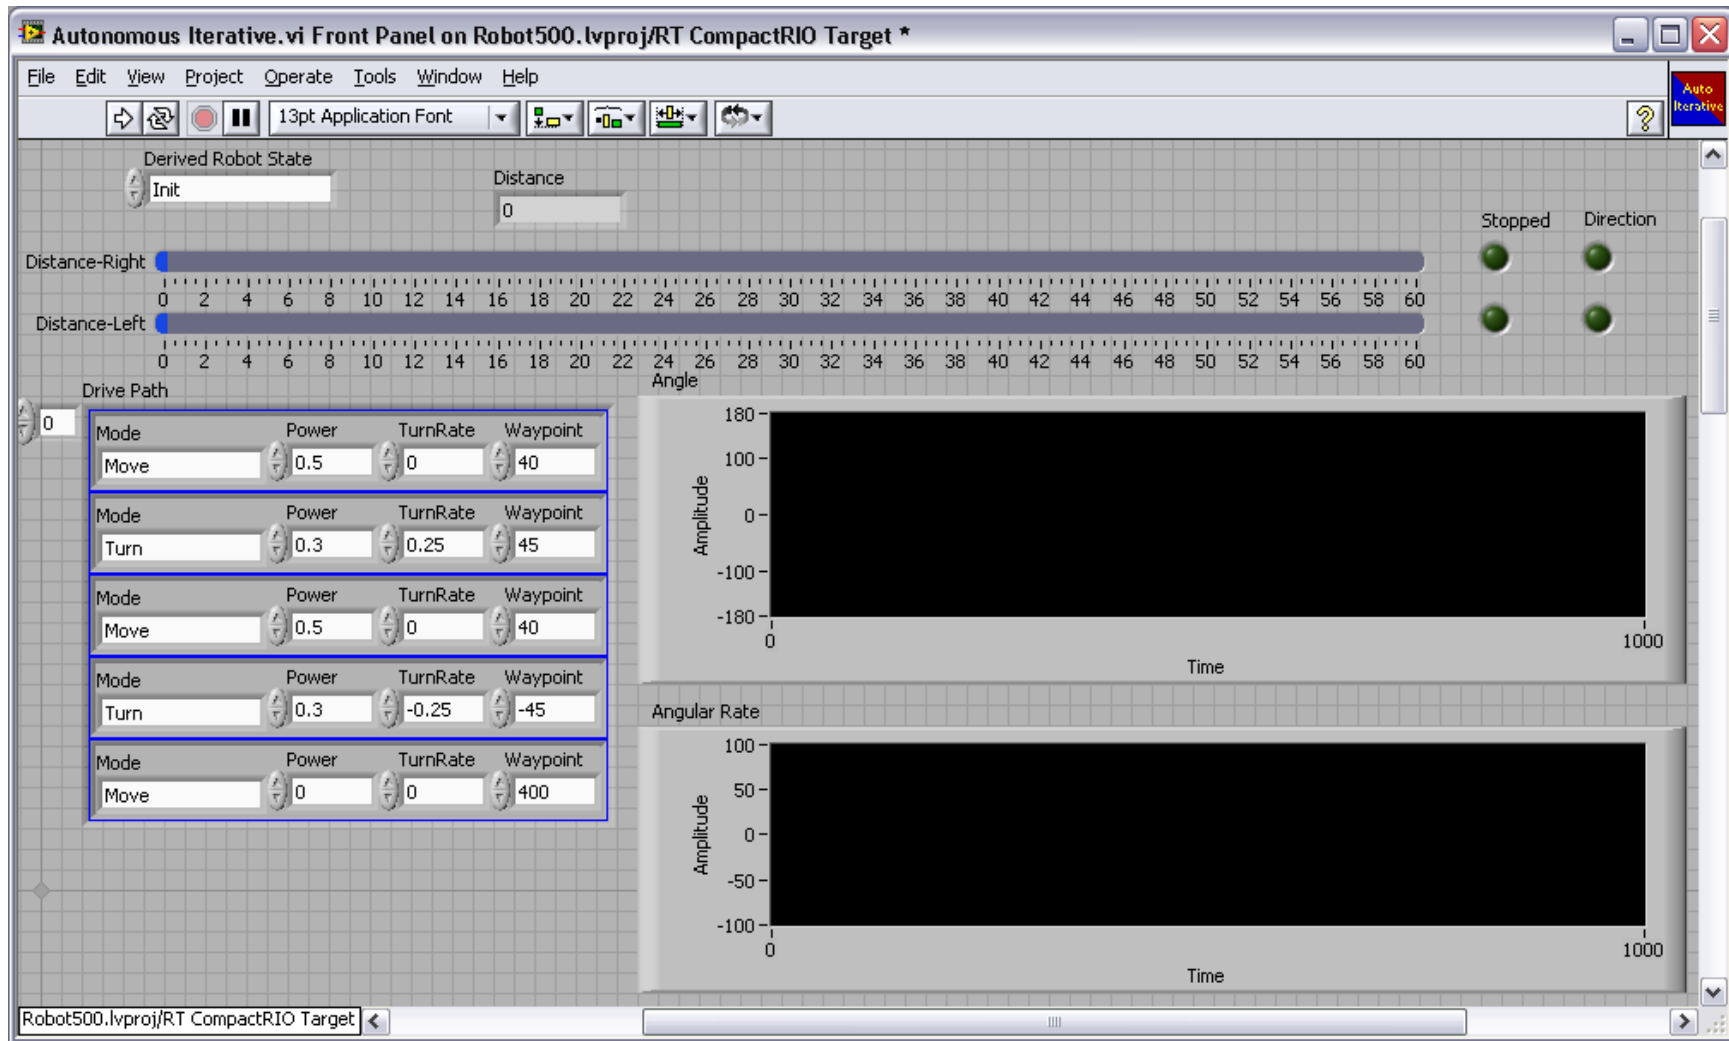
Autonomous Iterative.vi Front Panel on Robot500.lvproj/RT CompactRIO Target *

File Edit View Project Operate Tools Window Help

13pt Application Font

Auto Iterative

Derived Robot State
Init

Distance
0

Stopped Direction

Distance-Right
0 2 4 6 8 10 12 14 16 18 20 22 24 26 28 30 32 34 36 38 40 42 44 46 48 50 52 54 56 58 60

Distance-Left
0 2 4 6 8 10 12 14 16 18 20 22 24 26 28 30 32 34 36 38 40 42 44 46 48 50 52 54 56 58 60

Drive Path
0

| Mode | Power | TurnRate | Waypoint |
|---|---|---|---|
| Move | 0.5 | 0 | 40 |
| Turn | 0.3 | 0.25 | 45 |
| Move | 0.5 | 0 | 40 |
| Turn | 0.3 | -0.25 | -45 |
| Move | 0 | 0 | 400 |

Angle
180
100
0
-100
-180
Amplitude
0
1000
Time

Angular Rate
100
50
0
-50
-100
Amplitude
0
1000
Time

Robot500.lvproj/RT CompactRIO Target